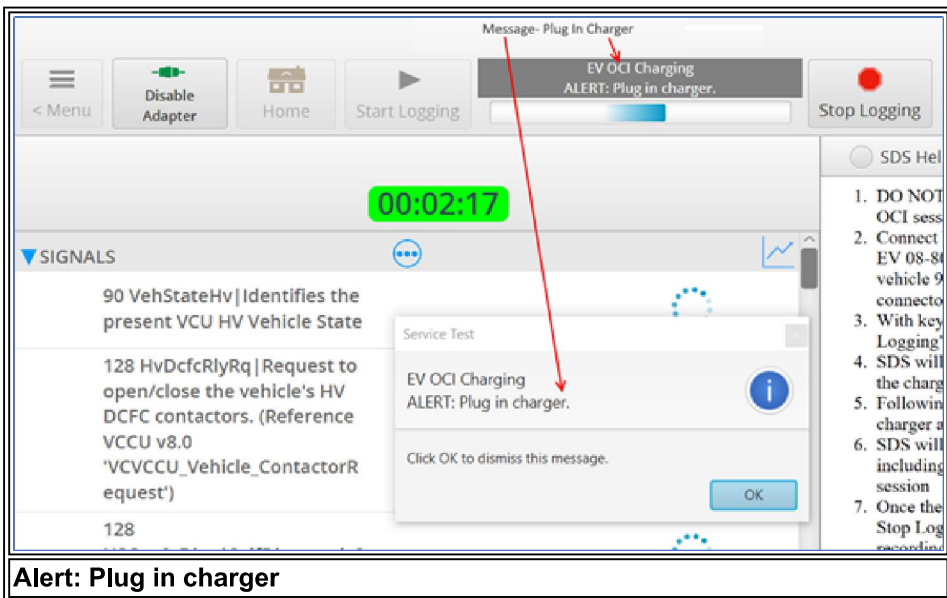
Message- Plug In Charger

< Menu

Disable Adapter

Home

Start Logging

EV OCI Charging
ALERT: Plug in charger.

Stop Logging

SDS Hel

00:02:17

SIGNALS

90 VehStateHv|Identifies the present VCU HV Vehicle State

128 HvDcfcRlyRq|Request to open/close the vehicle's HV DCFC contactors. (Reference VCCU v8.0 'VCVCCU_Vehicle_ContactorRequest')

128

Service Test

EV OCI Charging
ALERT: Plug in charger.

Click OK to dismiss this message.

OK

1. DO NOT OCI sess
2. Connect EV 08-8 vehicle 9 connecto
3. With key Logging
4. SDS will the charg
5. Followin charger a
6. SDS will including session
7. Once the Stop Log recording

Alert: Plug in charger